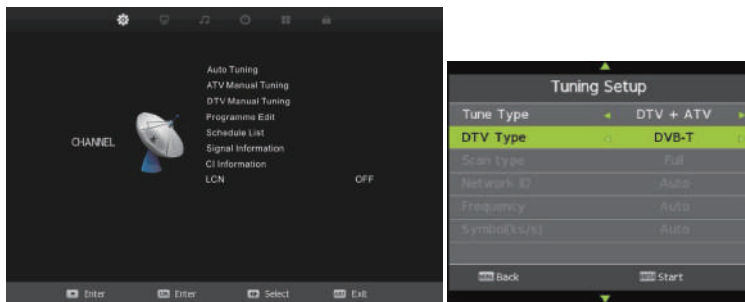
Auto Tuning
ATV Manual Tuning
DTV Manual Tuning
Programme Edit
Schedule List
Signal Information
CI Information
LCN OFF

CHANNEL

Enter Enter Select Exit

Tuning Setup

| | |
|---|---|
| Tune Type | DTV + ATV |
| DTV Type | DVB-T |
| Scan type | Full |
| Network ID | Auto |
| Frequency | Auto |
| Symbol(ks/s) | Auto |

Back Start